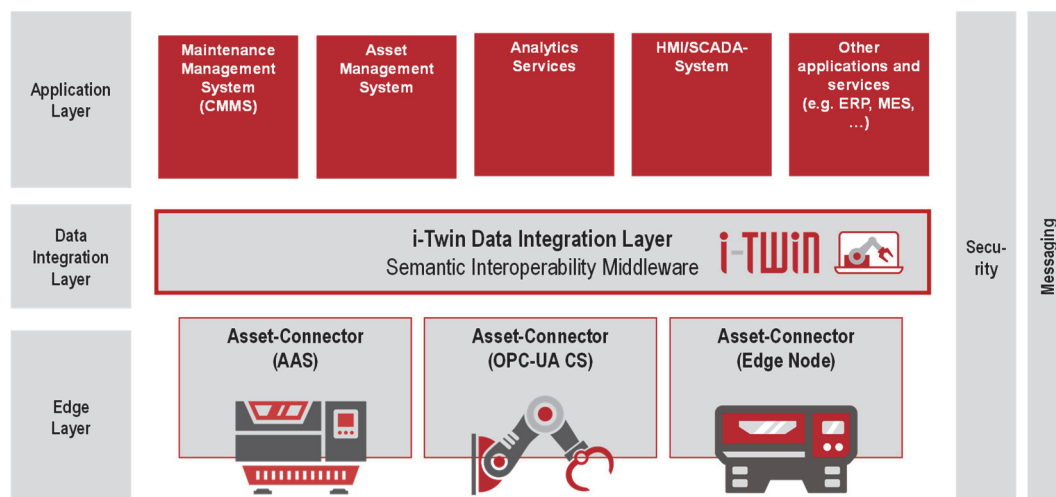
Application Layer

Maintenance Management System (CMMS)

Asset Management System

Analytics Services

HMI/SCADA-System

Other applications and services (e.g. ERP, MES, …)

Data Integration Layer

i-Twin Data Integration Layer
Semantic Interoperability Middleware

i-TWIN

Edge Layer

Asset-Connector (AAS)

Asset-Connector (OPC-UA CS)

Asset-Connector (Edge Node)

Secu-rity

Messaging